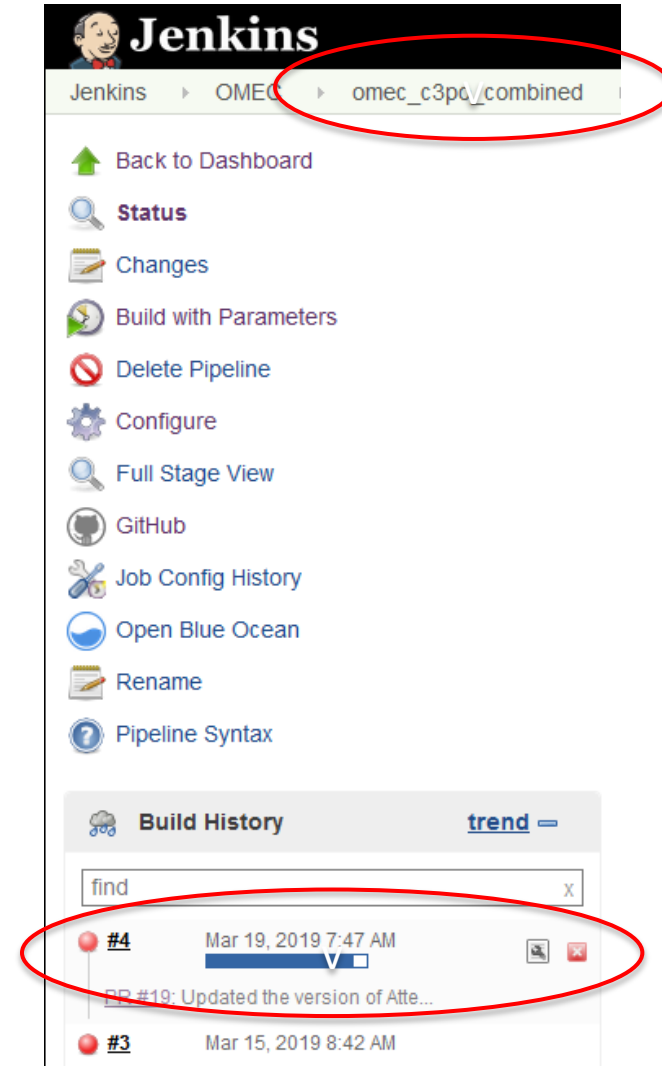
Jenkins

Jenkins ▸ OMEC ▸ omec_c3po_combined

Back to Dashboard

Status

Changes

Build with Parameters

Delete Pipeline

Configure

Full Stage View

GitHub

Job Config History

Open Blue Ocean

Rename

Pipeline Syntax

Build History trend —

find x

#4 Mar 19, 2019 7:47 AM

PR #19: Updated the version of Atte...

#3 Mar 15, 2019 8:42 AM